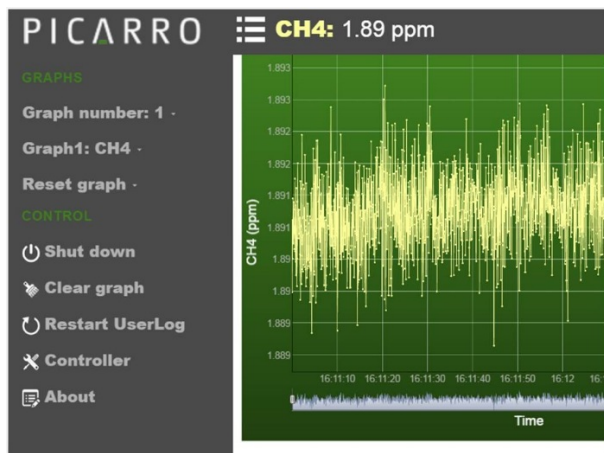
PICARRO

CH4: 1.89 ppm

GRAPHS

Graph number: 1 ·

Graph1: CH4 ·

Reset graph ·

CONTROL

Shut down

Clear graph

Restart UserLog

Controller

About

1.893
1.893
1.892
1.892
1.891
1.891
1.89
1.89
1.889
1.889

CH4 (ppm)

16:11:10 16:11:20 16:11:30 16:11:40 16:11:50 16:12 16:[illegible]

Time